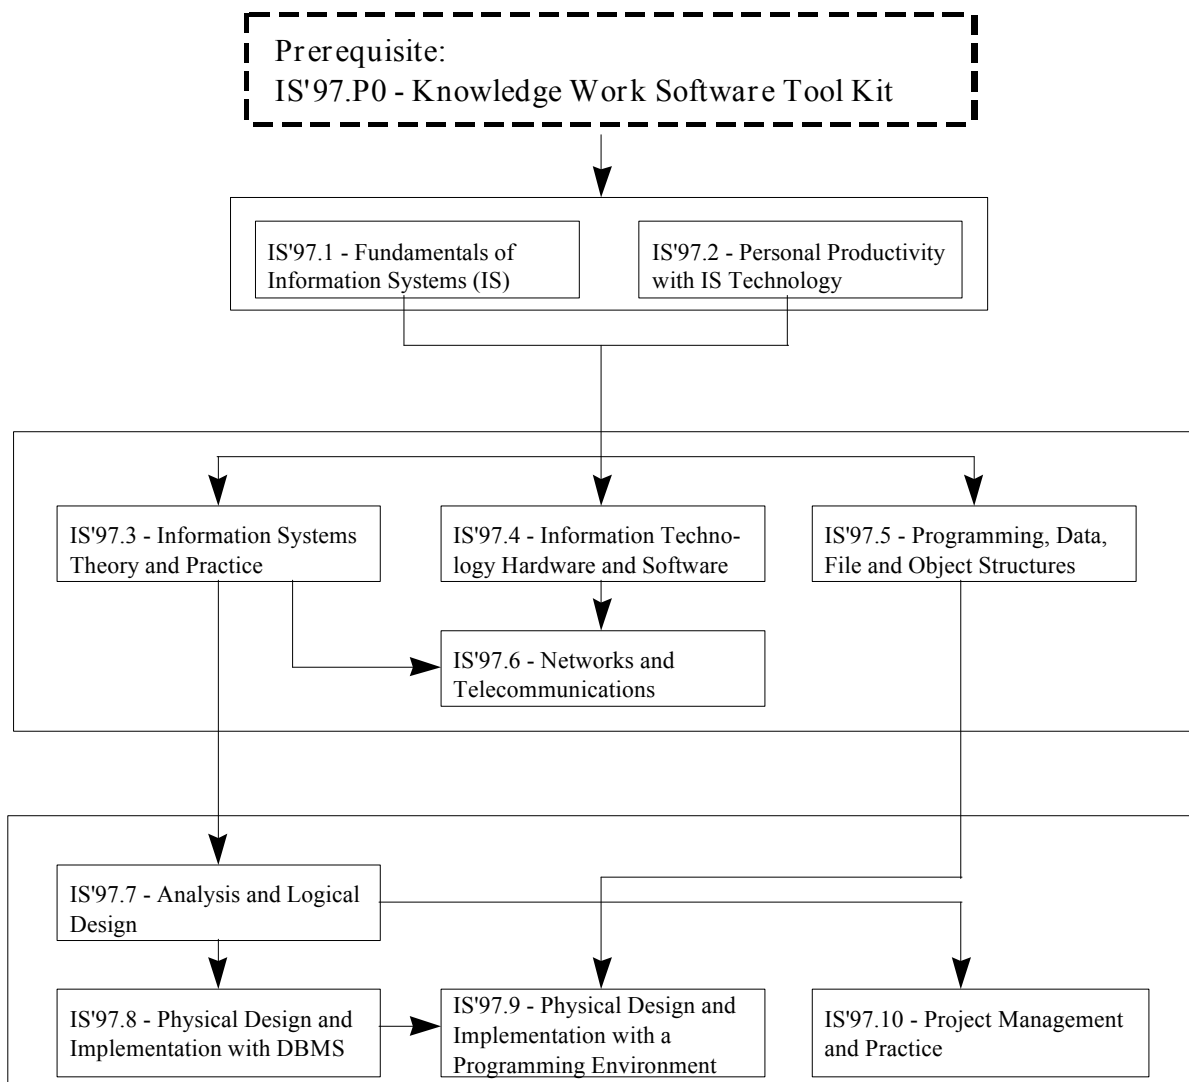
Prerequisite:
IS'97.P0 - Knowledge Work Software Tool Kit

IS'97.1 - Fundamentals of Information Systems (IS)

IS'97.2 - Personal Productivity with IS Technology

IS'97.3 - Information Systems Theory and Practice

IS'97.4 - Information Technology Hardware and Software

IS'97.5 - Programming, Data, File and Object Structures

IS'97.6 - Networks and Telecommunications

IS'97.7 - Analysis and Logical Design

IS'97.8 - Physical Design and Implementation with DBMS

IS'97.9 - Physical Design and Implementation with a Programming Environment

IS'97.10 - Project Management and Practice